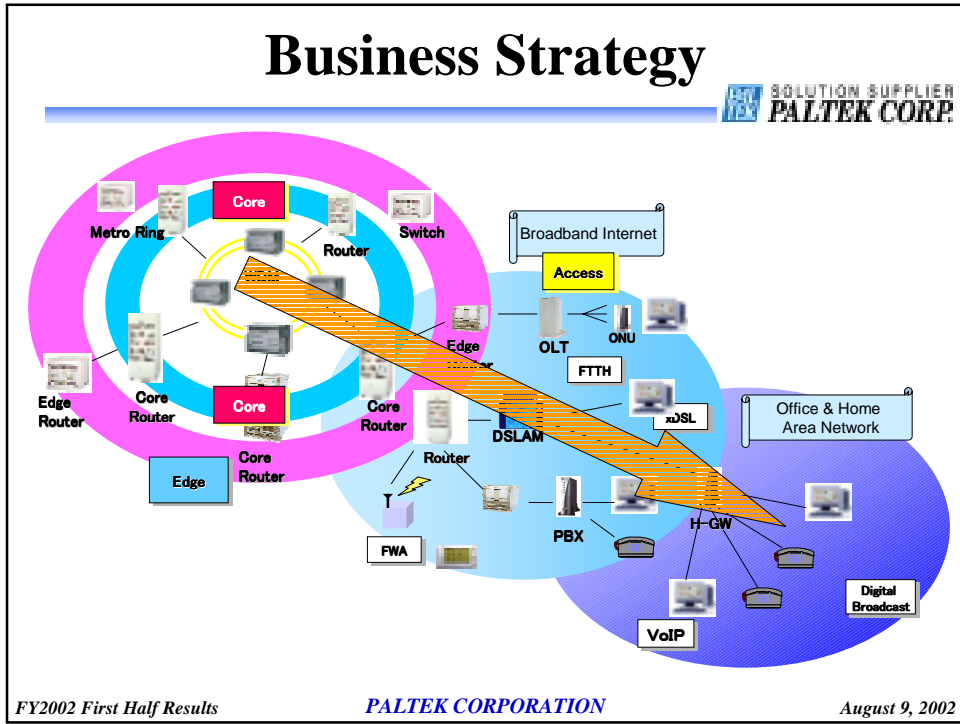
Business Strategy

SOLUTION SUPPLIER PALTEK CORP.

Core

Metro Ring

Router

Switch

Broadband Internet

Access

ONU

Edge

OLT

Router

FTTH

Edge Router

Core Router

Core

Core Router

xDSL

Office & Home Area Network

DSLAM

Router

Core Router

Edge

H-GW

PBX

FWA

Digital Broadcast

VoIP

FY2002 First Half Results

PALTEK CORPORATION

August 9, 2002